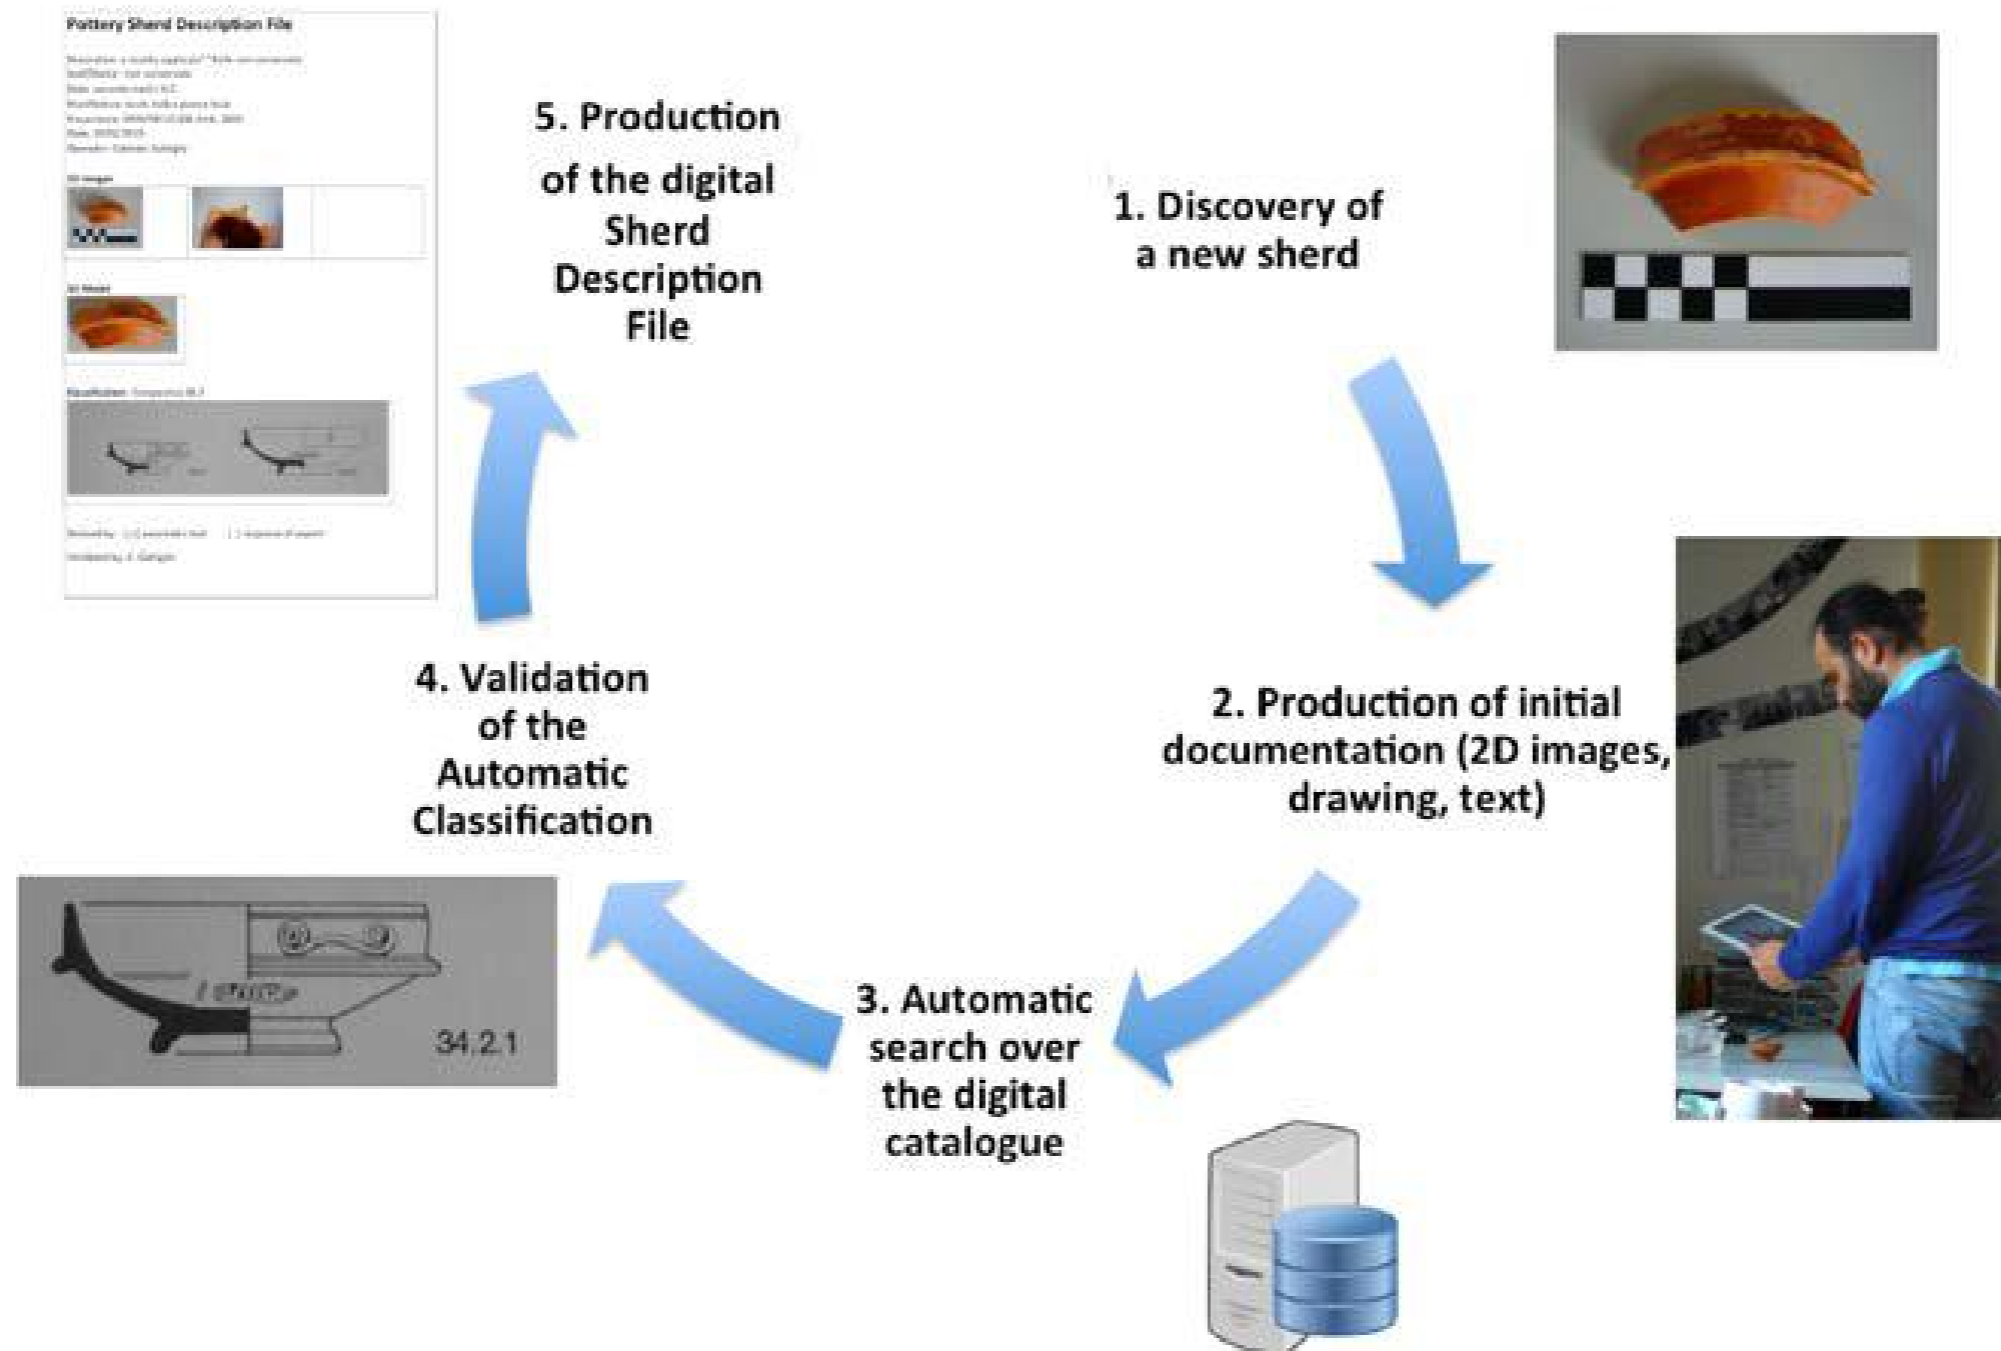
Pottery Sherd Description File

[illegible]

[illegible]

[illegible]

Classification: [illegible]

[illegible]

5. Production of the digital Sherd Description File

1. Discovery of a new sherd

2. Production of initial documentation (2D images, drawing, text)

3. Automatic search over the digital catalogue

4. Validation of the Automatic Classification

34.2.1